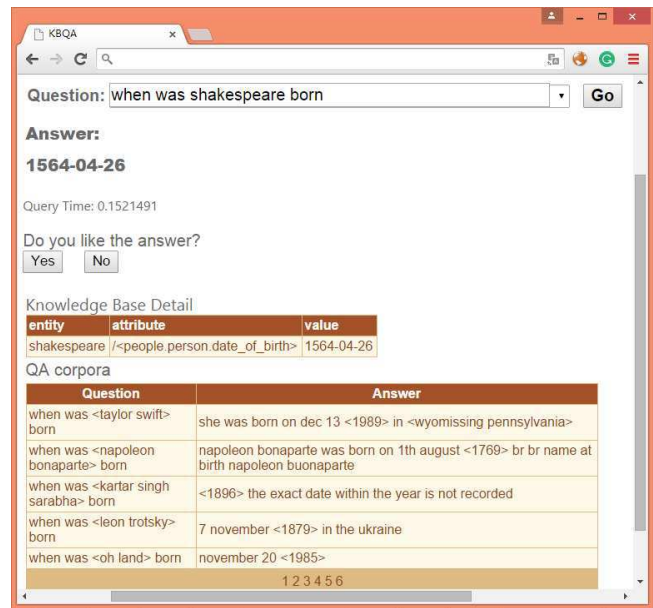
KBQA

Question: when was shakespeare born

Go

Answer:

1564-04-26

Query Time: 0.1521491

Do you like the answer?

Yes No

Knowledge Base Detail

| entity | attribute | value |
|---|---|---|
| shakespeare | /<people.person.date_of_birth> | 1564-04-26 |

QA corpora

| Question | Answer |
|---|---|
| when was <taylor swift> born | she was born on dec 13 <1989> in <wyomissing pennsylvania> |
| when was <napoleon bonaparte> born | napoleon bonaparte was born on 1th august <1769> br br name at birth napoleon buonaparte |
| when was <kartar singh sarabha> born | <1896> the exact date within the year is not recorded |
| when was <leon trotsky> born | 7 november <1879> in the ukraine |
| when was <oh land> born | november 20 <1985> |

1 2 3 4 5 6